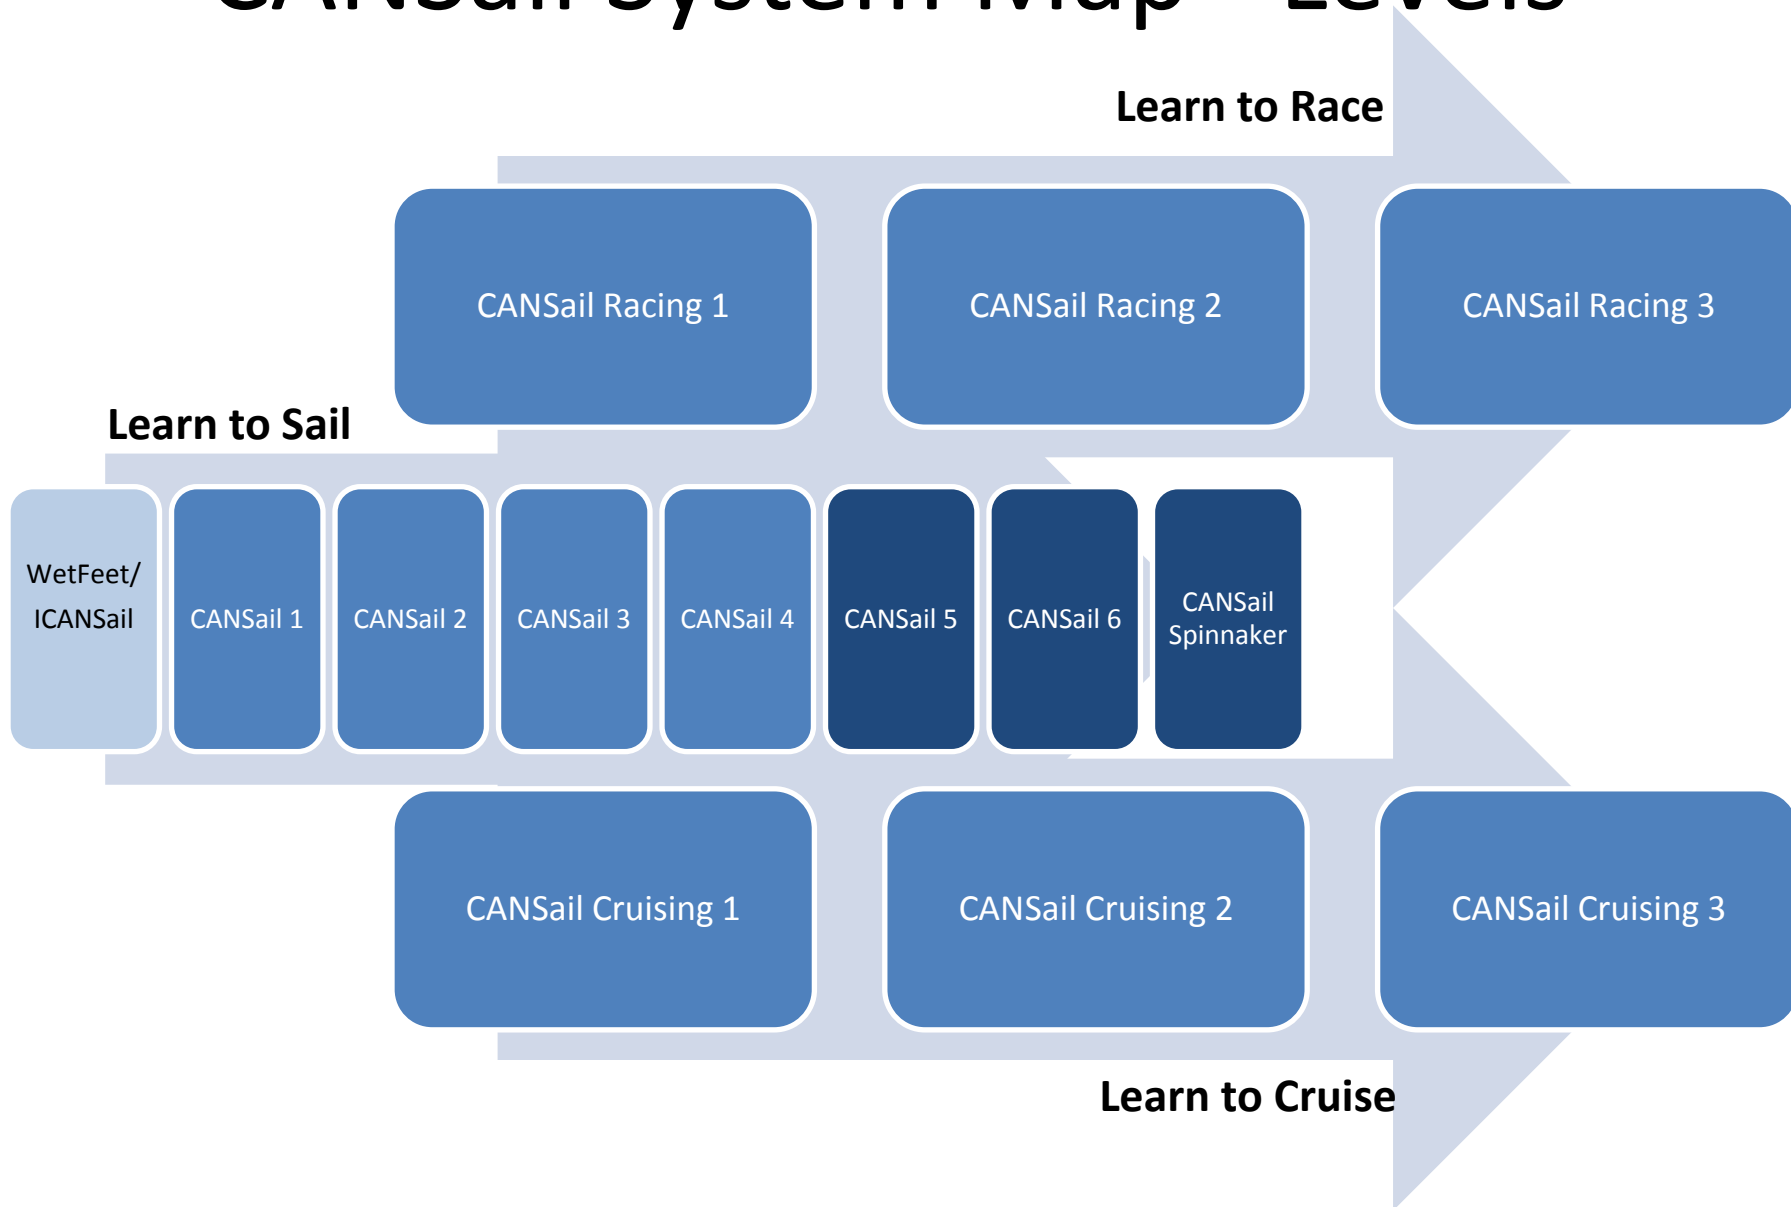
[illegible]

Learn to Race

CANSail Racing 1

CANSail Racing 2

CANSail Racing 3

Learn to Sail

WetFeet/ ICANSail

CANSail 1

CANSail 2

CANSail 3

CANSail 4

CANSail 5

CANSail 6

CANSail Spinnaker

CANSail Cruising 1

CANSail Cruising 2

CANSail Cruising 3

Learn to Cruise